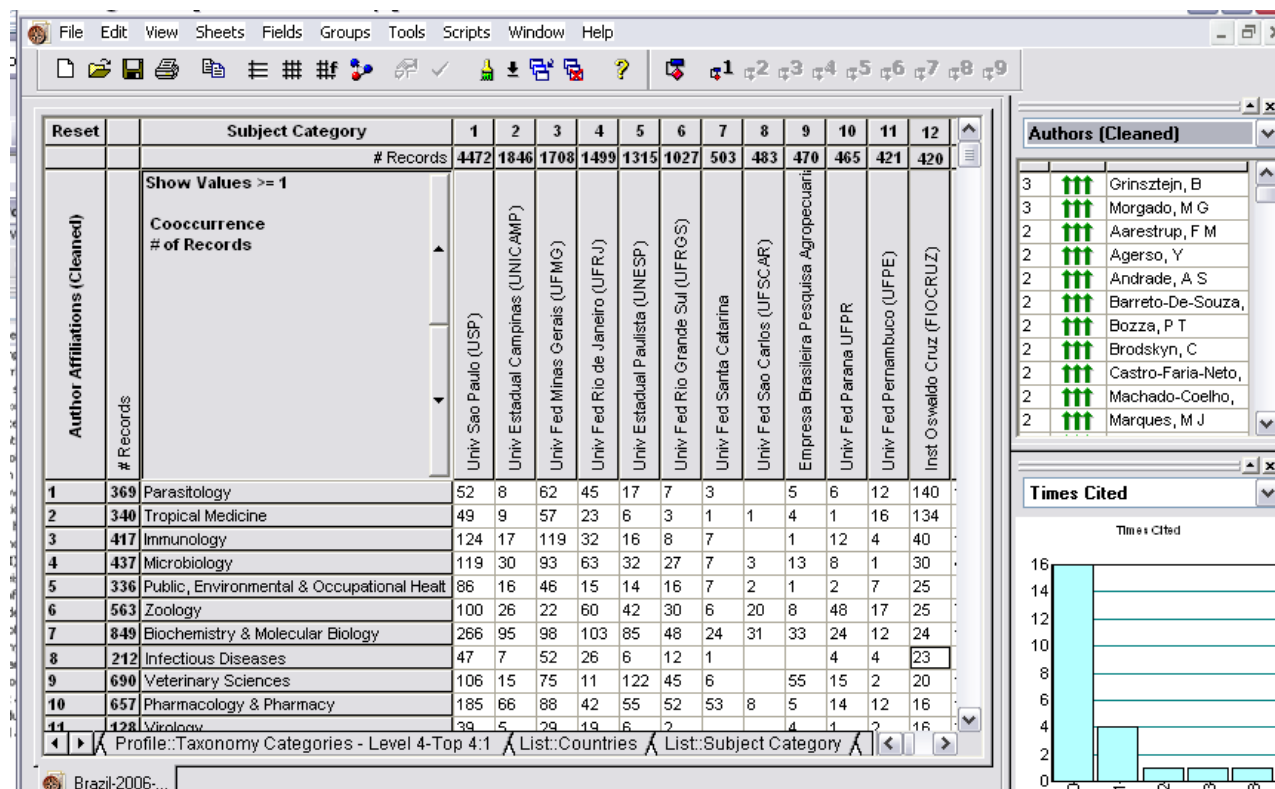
File Edit View Sheets Fields Groups Tools Scripts Window Help

1 2 3 4 5 6 7 8 9

| Reset | | Subject Category | 1 | 2 | 3 | 4 | 5 | 6 | 7 | 8 | 9 | 10 | 11 | 12 |
|---|---|---|---|---|---|---|---|---|---|---|---|---|---|---|
| | | # Records | 4472 | 1846 | 1708 | 1499 | 1315 | 1027 | 503 | 483 | 470 | 465 | 421 | 420 |
| Author Affiliations (Cleaned) | # Records | Show Values >= 1 Cooccurrence # of Records | Univ Sao Paulo (USP) | Univ Estadual Campinas (UNICAMP) | Univ Fed Minas Gerais (UFMG) | Univ Fed Rio de Janeiro (UFRJ) | Univ Estadual Paulista (UNESP) | Univ Fed Rio Grande Sul (UFRGS) | Univ Fed Santa Catarina | Univ Fed Sao Carlos (UFSCAR) | Empresa Brasileira Pesquisa Agropecuaria | Univ Fed Parana UFPR | Univ Fed Pernambuco (UFPE) | Inst Oswaldo Cruz (FIOCRUZ) |
| 1 | 369 | Parasitology | 52 | 8 | 62 | 45 | 17 | 7 | 3 | | 5 | 6 | 12 | 140 |
| 2 | 340 | Tropical Medicine | 49 | 9 | 57 | 23 | 6 | 3 | 1 | 1 | 4 | 1 | 16 | 134 |
| 3 | 417 | Immunology | 124 | 17 | 119 | 32 | 16 | 8 | 7 | | 1 | 12 | 4 | 40 |
| 4 | 437 | Microbiology | 119 | 30 | 93 | 63 | 32 | 27 | 7 | 3 | 13 | 8 | 1 | 30 |
| 5 | 336 | Public, Environmental & Occupational Healt | 86 | 16 | 46 | 15 | 14 | 16 | 7 | 2 | 1 | 2 | 7 | 25 |
| 6 | 563 | Zoology | 100 | 26 | 22 | 60 | 42 | 30 | 6 | 20 | 8 | 48 | 17 | 25 |
| 7 | 849 | Biochemistry & Molecular Biology | 266 | 95 | 98 | 103 | 85 | 48 | 24 | 31 | 33 | 24 | 12 | 24 |
| 8 | 212 | Infectious Diseases | 47 | 7 | 52 | 26 | 6 | 12 | 1 | | | 4 | 4 | 23 |
| 9 | 690 | Veterinary Sciences | 106 | 15 | 75 | 11 | 122 | 45 | 6 | | 55 | 15 | 2 | 20 |
| 10 | 657 | Pharmacology & Pharmacy | 185 | 66 | 88 | 42 | 55 | 52 | 53 | 8 | 5 | 14 | 12 | 16 |
| 11 | 128 | Virology | 39 | 5 | 29 | 19 | 6 | 2 | | | 4 | 1 | 2 | 16 |

Profile::Taxonomy Categories - Level 4-Top 4:1 List::Countries List::Subject Category

Brazil-2006-...

Authors (Cleaned)

| | | |
|---|---|---|
| 3 | ↑↑↑ | Grinsztejn, B |
| 3 | ↑↑↑ | Morgado, M G |
| 2 | ↑↑↑ | Aarestrup, F M |
| 2 | ↑↑↑ | Agerso, Y |
| 2 | ↑↑↑ | Andrade, A S |
| 2 | ↑↑↑ | Barreto-De-Souza, |
| 2 | ↑↑↑ | Bozza, P T |
| 2 | ↑↑↑ | Brodskyn, C |
| 2 | ↑↑↑ | Castro-Faria-Neto, |
| 2 | ↑↑↑ | Machado-Coelho, |
| 2 | ↑↑↑ | Marques, M J |

Times Cited

Times Cited

16
14
12
10
8
6
4
2
0